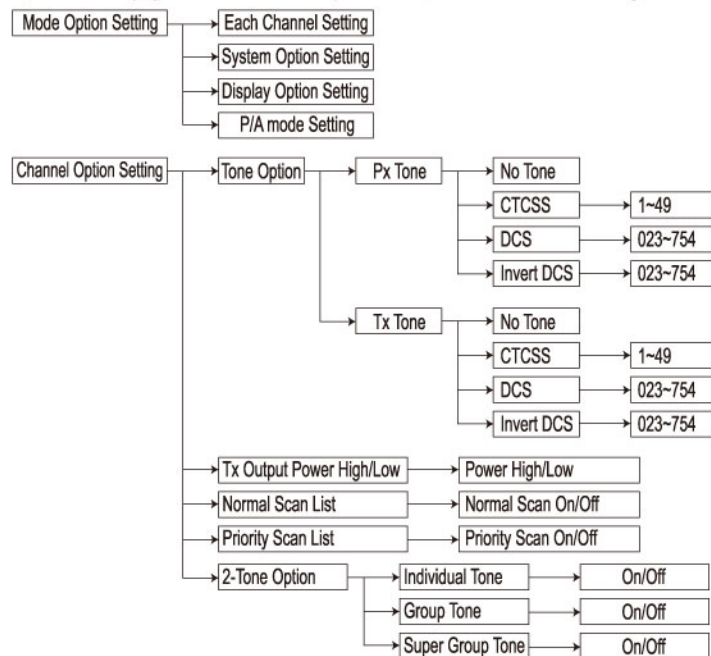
Mode Option Setting
Each Channel Setting
System Option Setting
Display Option Setting
P/A mode Setting

Channel Option Setting
Tone Option
Px Tone
No Tone
CTCSS
1~49
DCS
023~754
Invert DCS
023~754

Tx Tone
No Tone
CTCSS
1~49
DCS
023~754
Invert DCS
023~754

Tx Output Power High/Low
Power High/Low
Normal Scan List
Normal Scan On/Off
Priority Scan List
Priority Scan On/Off
2-Tone Option
Individual Tone
On/Off
Group Tone
On/Off
Super Group Tone
On/Off